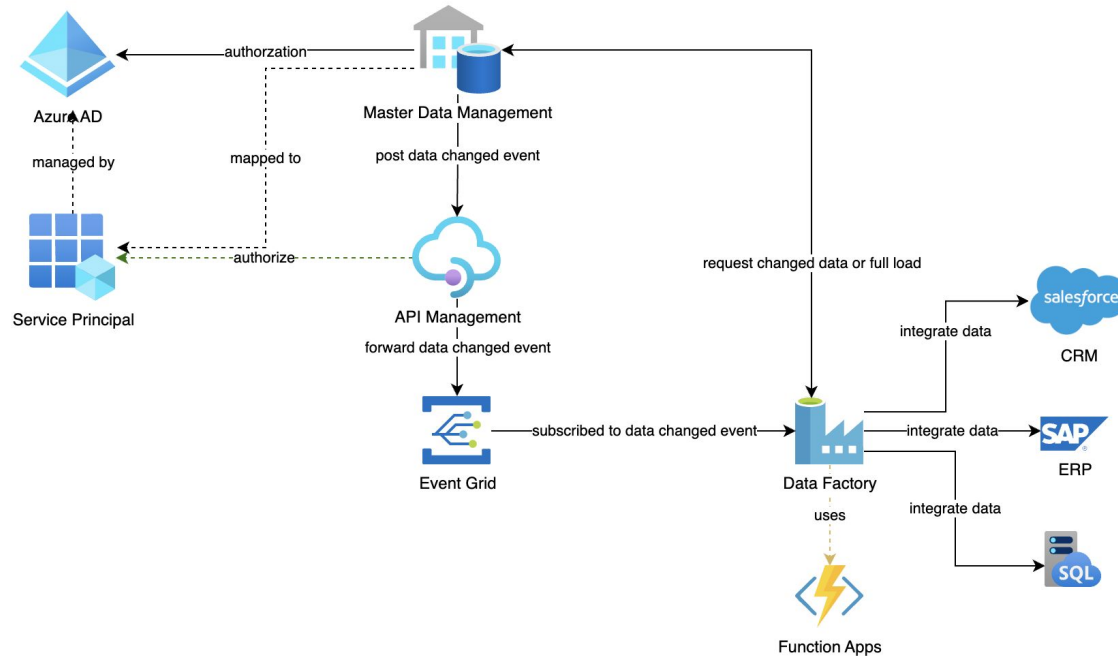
authorzation

Azure AD

managed by

mapped to

Master Data Management

post data changed event

authorize

Service Principal

API Management

forward data changed event

request changed data or full load

salesforce

integrate data

CRM

Event Grid

subscribed to data changed event

Data Factory

integrate data

SAP

ERP

uses

integrate data

SQL

Function Apps